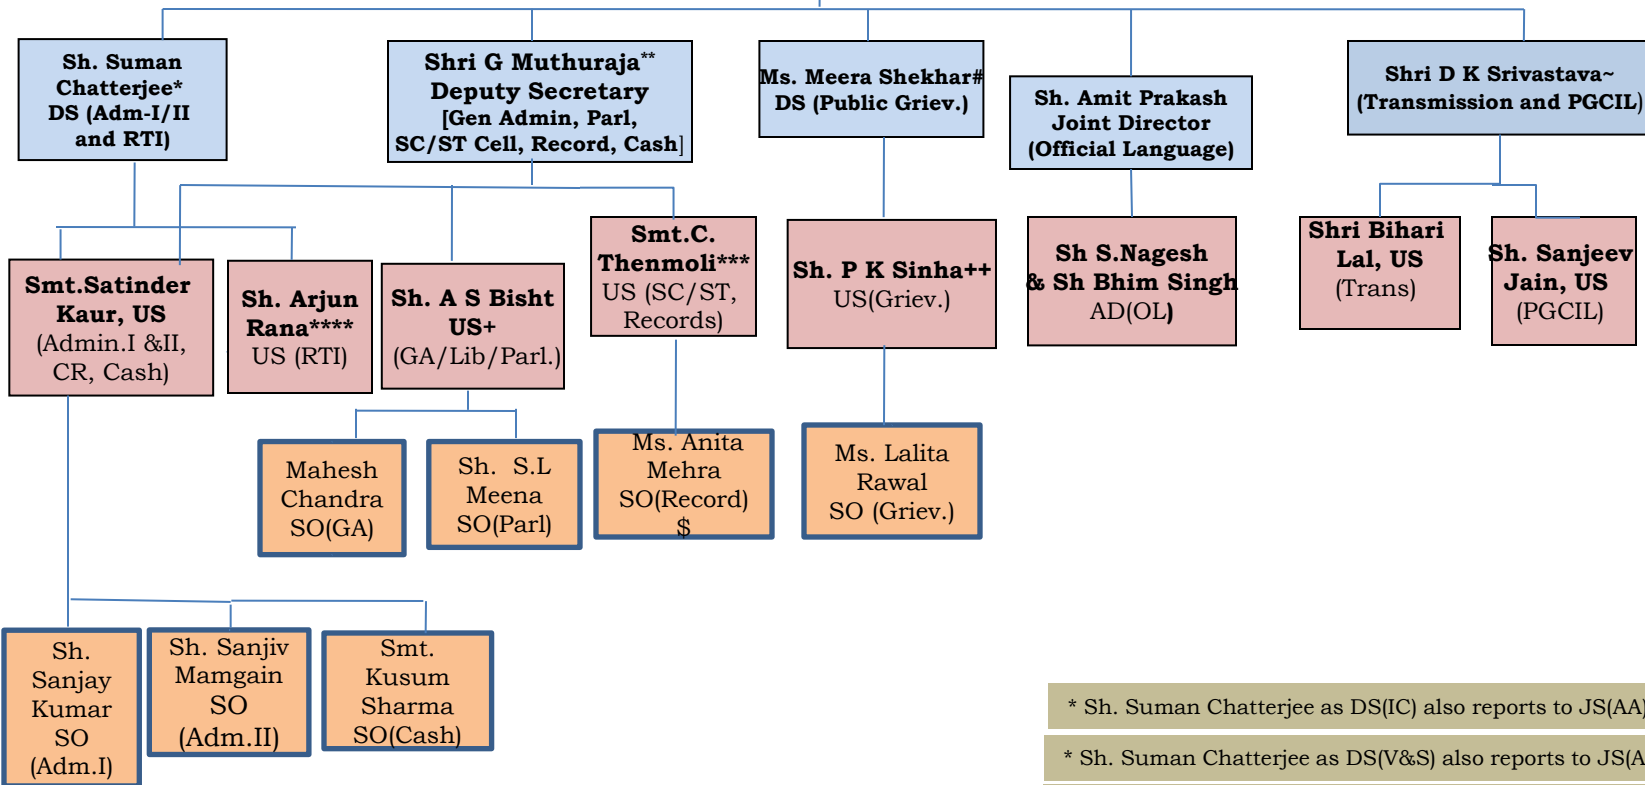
Sh. Suman Chatterjee* DS (Adm-I/II and RTI)

Shri G Muthuraja** Deputy Secretary [Gen Admin, Parl, SC/ST Cell, Record, Cash]

Ms. Meera Shekhar# DS (Public Griev.)

Sh. Amit Prakash Joint Director (Official Language)

Shri D K Srivastava~ (Transmission and PGCIL)

Smt.Satinder Kaur, US (Admin.I &II, CR, Cash)

Sh. Arjun Rana**** US (RTI)

Sh. A S Bisht US+ (GA/Lib/Parl.)

Smt.C. Thenmoli*** US (SC/ST, Records)

Sh. P K Sinha++ US(Griev.)

Sh S.Nagesh & Sh Bhim Singh AD(OL)

Shri Bihari Lal, US (Trans)

Sh. Sanjeev Jain, US (PGCIL)

Mahesh Chandra SO(GA)

Sh. S.L Meena SO(Parl)

Ms. Anita Mehra SO(Record) $

Ms. Lalita Rawal SO (Griev.)

Sh. Sanjay Kumar SO (Adm.I)

Sh. Sanjiv Mamgain SO (Adm.II)

Smt. Kusum Sharma SO(Cash)

* Sh. Suman Chatterjee as DS(IC) also reports to JS(AA)

* Sh. Suman Chatterjee as DS(V&S) also reports to JS(A